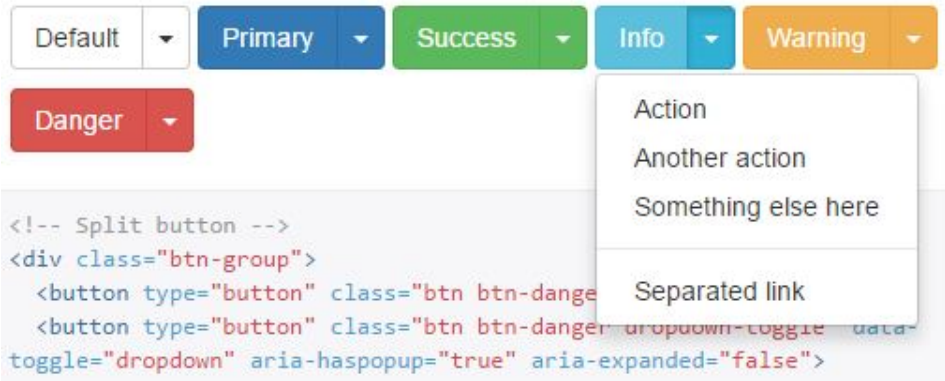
Default Primary Success Info Warning

Danger

Action
Another action
Something else here

Separated link

<!-- Split button -->
<div class="btn-group">
  <button type="button" class="btn btn-dange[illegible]
  <button type="button" class="btn btn-danger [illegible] data-toggle="dropdown" aria-haspopup="true" aria-expanded="false">